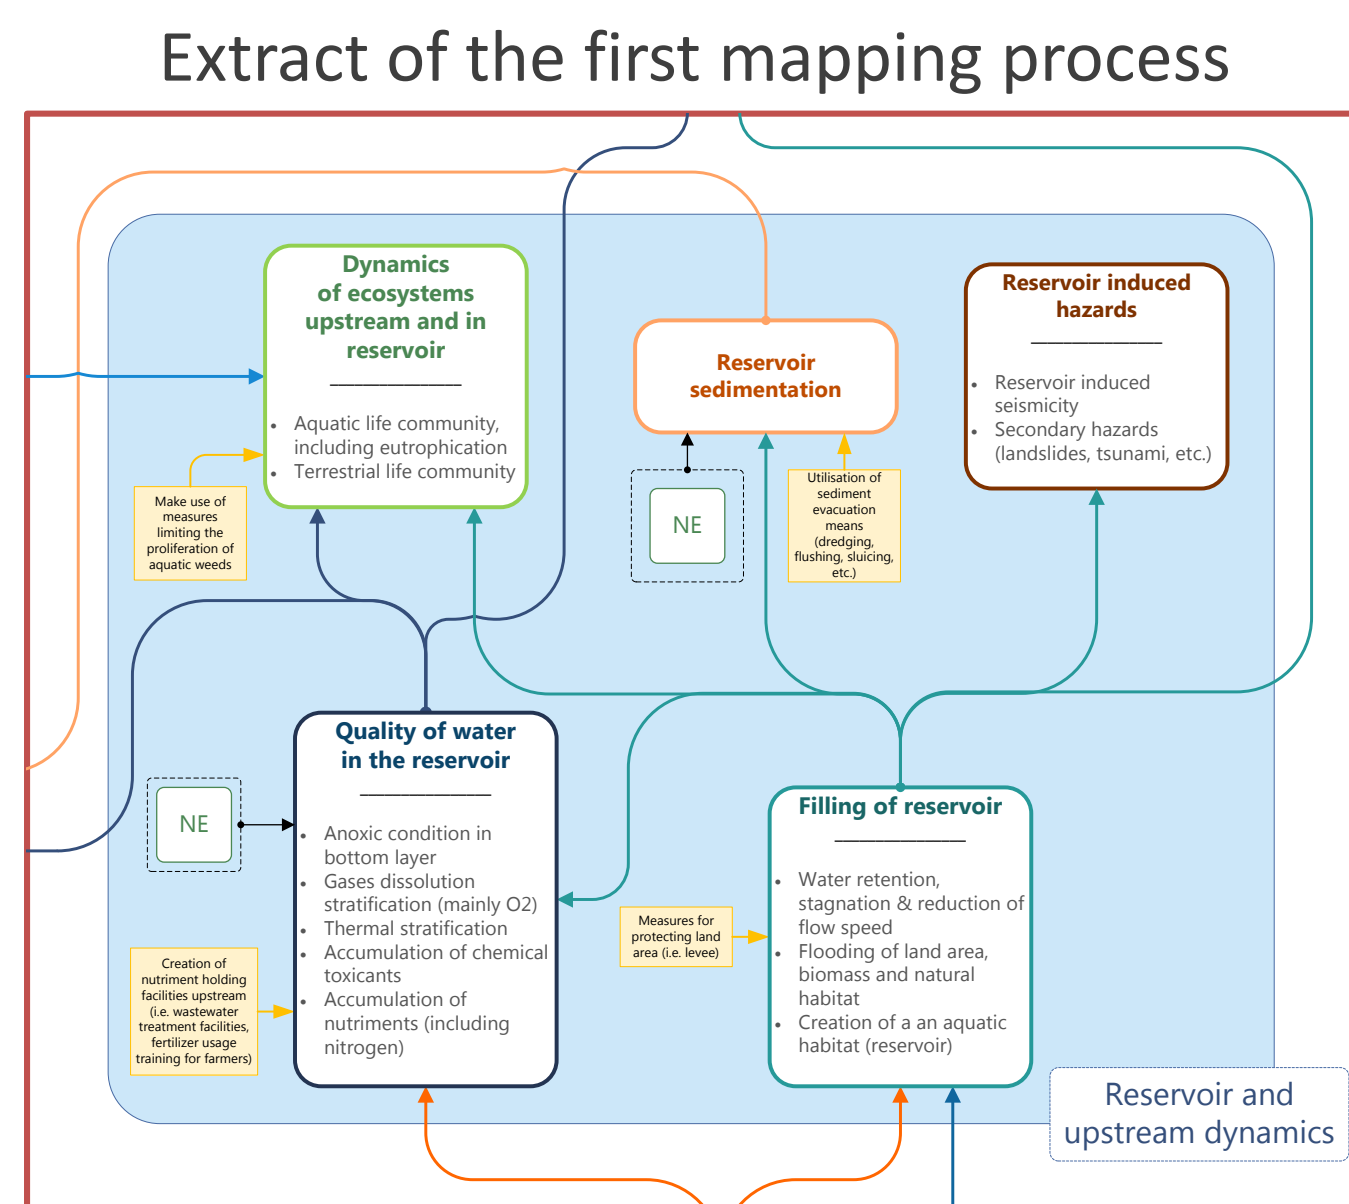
Extract of the first mapping process

Dynamics of ecosystems upstream and in reservoir
___________
• Aquatic life community, including eutrophication
• Terrestrial life community

Make use of measures limiting the proliferation of aquatic weeds

Reservoir sedimentation

NE

Utilisation of sediment evacuation means (dredging, flushing, sluicing, etc.)

Reservoir induced hazards
___________
• Reservoir induced seismicity
• Secondary hazards (landslides, tsunami, etc.)

NE

Quality of water in the reservoir
___________
• Anoxic condition in bottom layer
• Gases dissolution stratification (mainly O2)
• Thermal stratification
• Accumulation of chemical toxicants
• Accumulation of nutriments (including nitrogen)

Creation of nutriment holding facilities upstream (i.e. wastewater treatment facilities, fertilizer usage training for farmers)

Measures for protecting land area (i.e. levee)

Filling of reservoir
___________
• Water retention, stagnation & reduction of flow speed
• Flooding of land area, biomass and natural habitat
• Creation of a an aquatic habitat (reservoir)

Reservoir and upstream dynamics